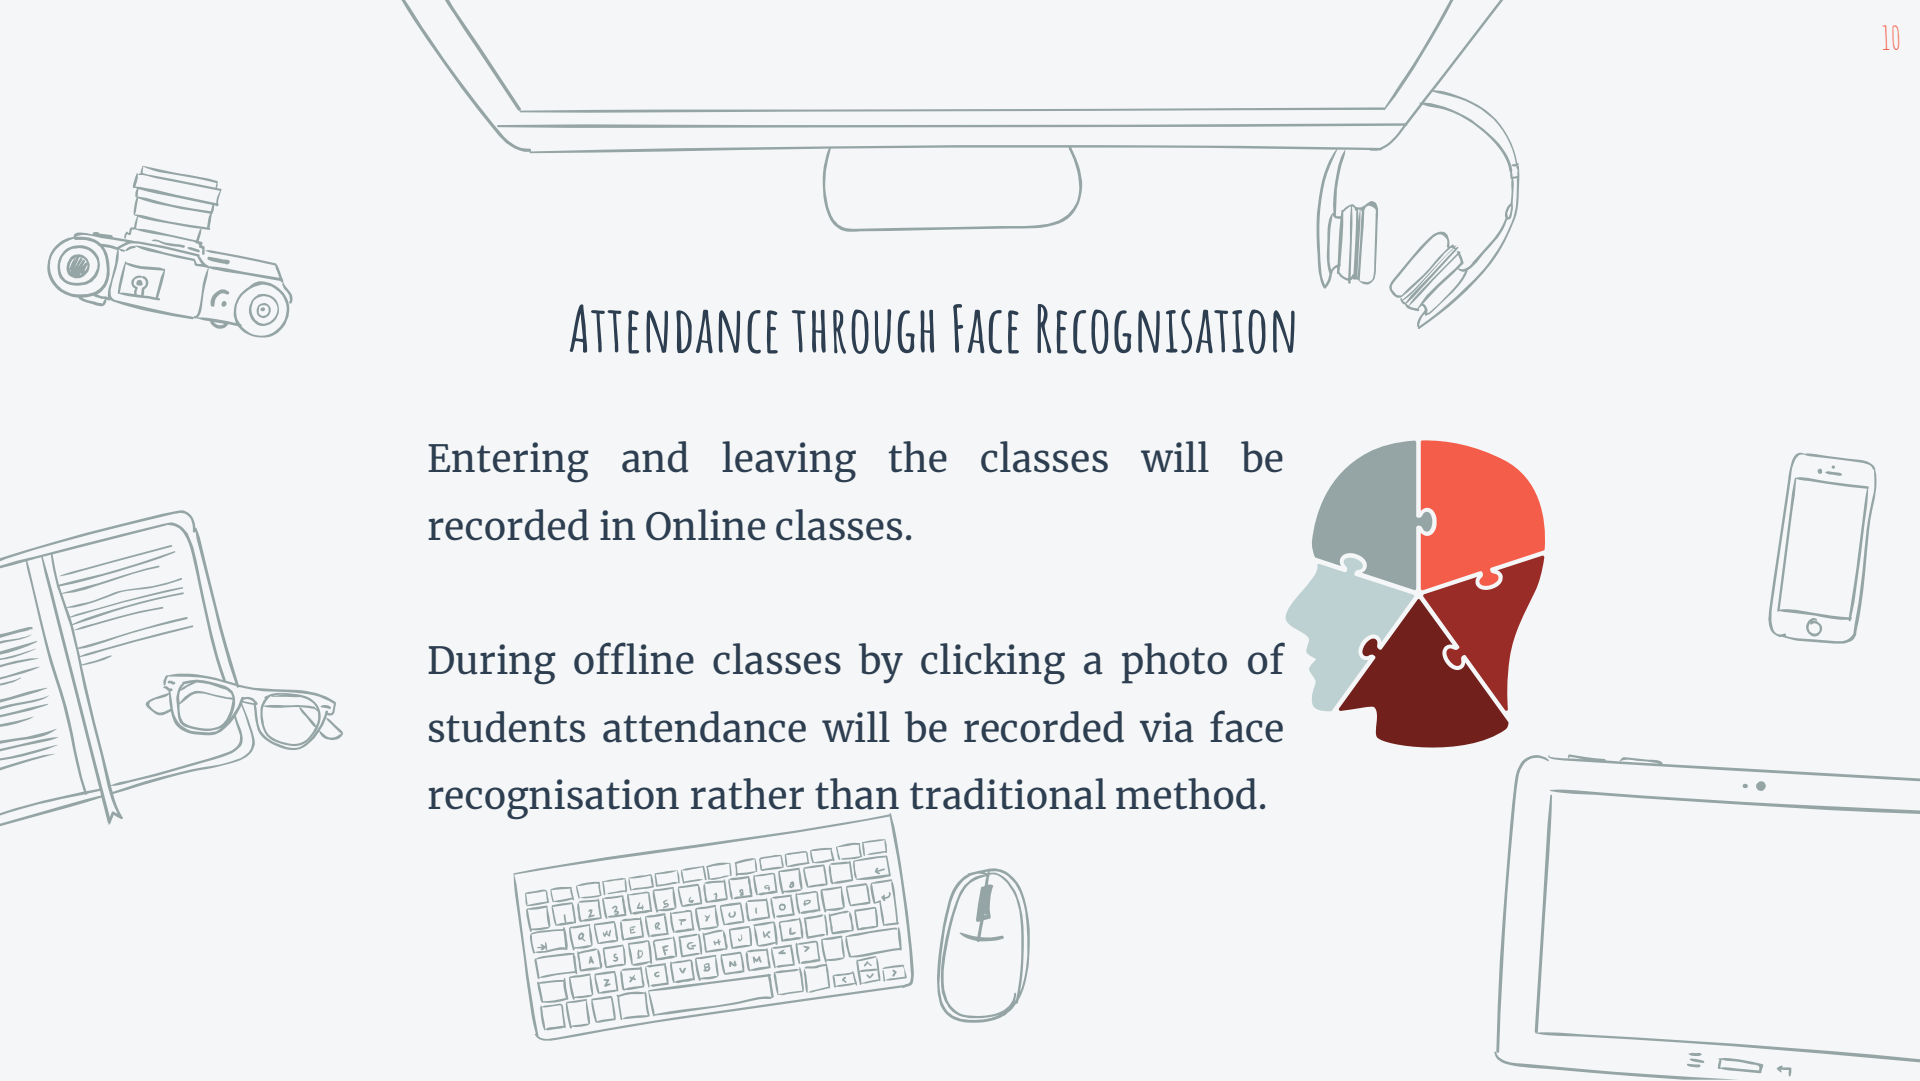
10

Attendance through Face Recognisation

Entering and leaving the classes will be recorded in Online classes.

During offline classes by clicking a photo of students attendance will be recorded via face recognisation rather than traditional method.